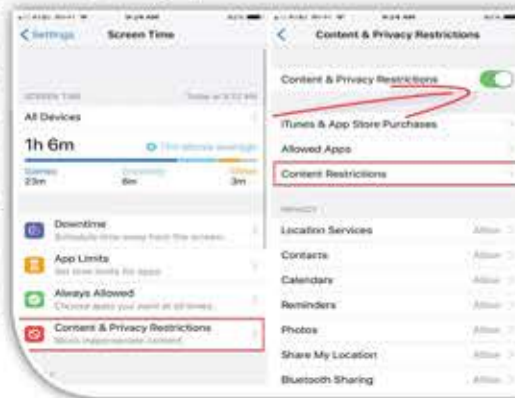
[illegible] 9:24 AM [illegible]

< Settings Screen Time

SCREEN TIME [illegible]

All Devices

1h 6m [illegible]

Games 23m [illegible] 6m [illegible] 3m

Downtime
Schedule time away from the screen

App Limits
Set time limits for apps

Always Allowed
Choose apps you want at all times

Content & Privacy Restrictions
Block inappropriate content

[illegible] 9:24 AM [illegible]

< Content & Privacy Restrictions

Content & Privacy Restrictions

iTunes & App Store Purchases

Allowed Apps

Content Restrictions

PRIVACY

Location Services Allow

Contacts Allow

Calendars Allow

Reminders Allow

Photos Allow

Share My Location Allow

Bluetooth Sharing Allow